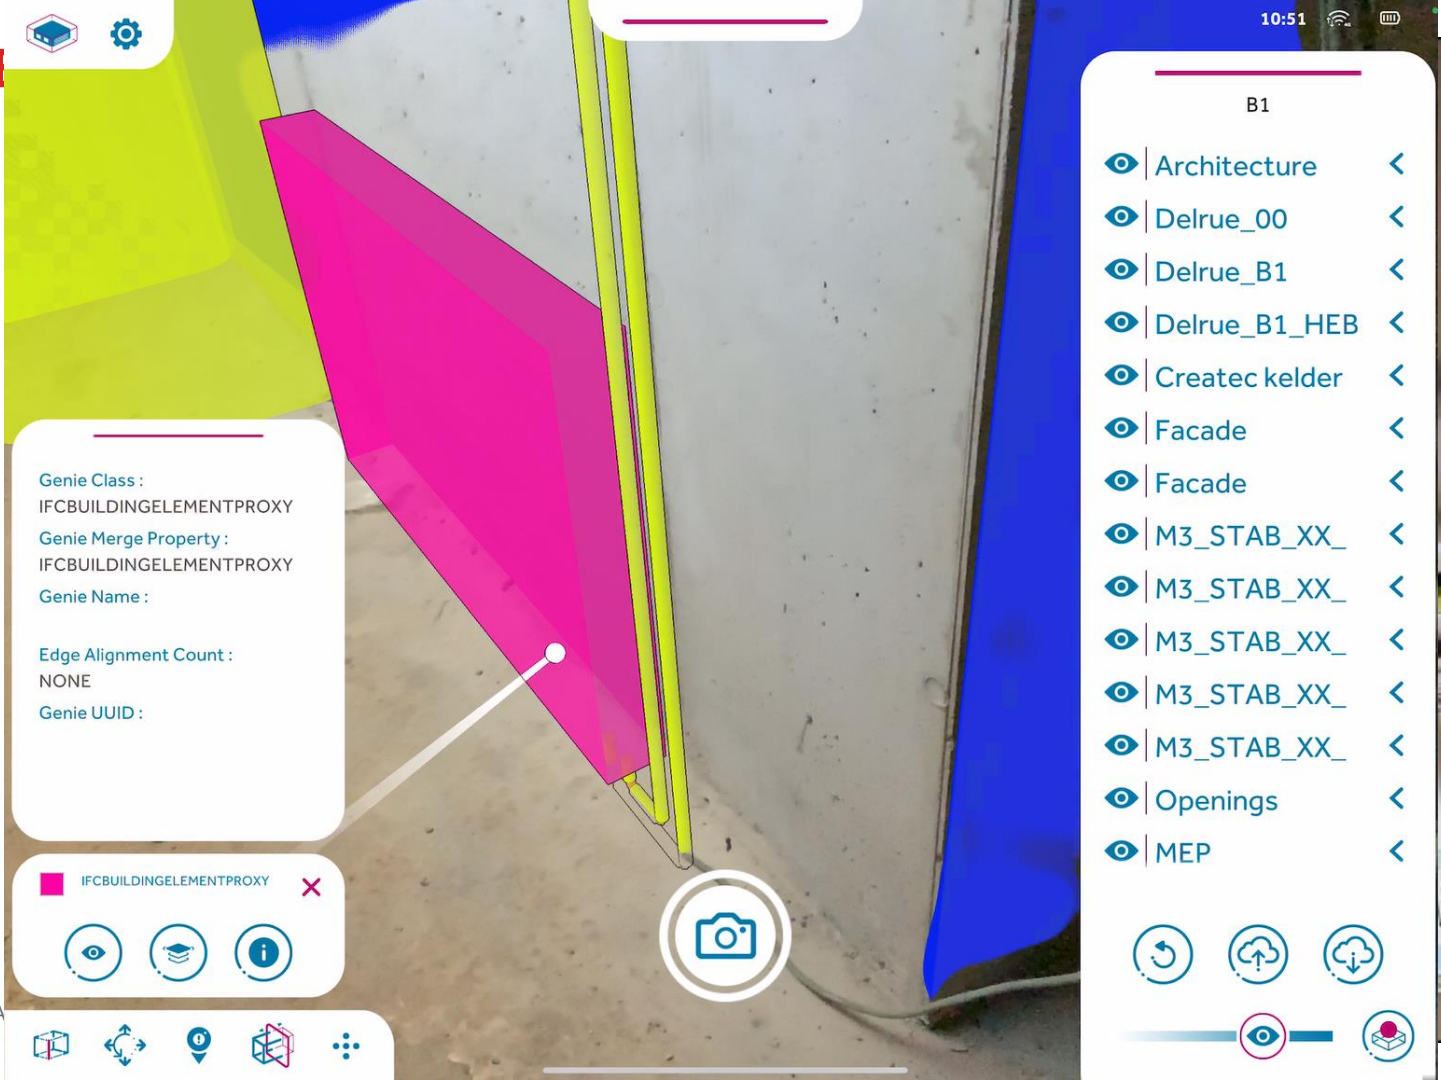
10:51

B1

Architecture
Delrue_00
Delrue_B1
Delrue_B1_HEB
Createc kelder
Facade
Facade
M3_STAB_XX_
M3_STAB_XX_
M3_STAB_XX_
M3_STAB_XX_
M3_STAB_XX_
Openings
MEP

Genie Class :
IFCBUILDINGELEMENTPROXY
Genie Merge Property :
IFCBUILDINGELEMENTPROXY
Genie Name :

Edge Alignment Count :
NONE
Genie UUID :

IFCBUILDINGELEMENTPROXY